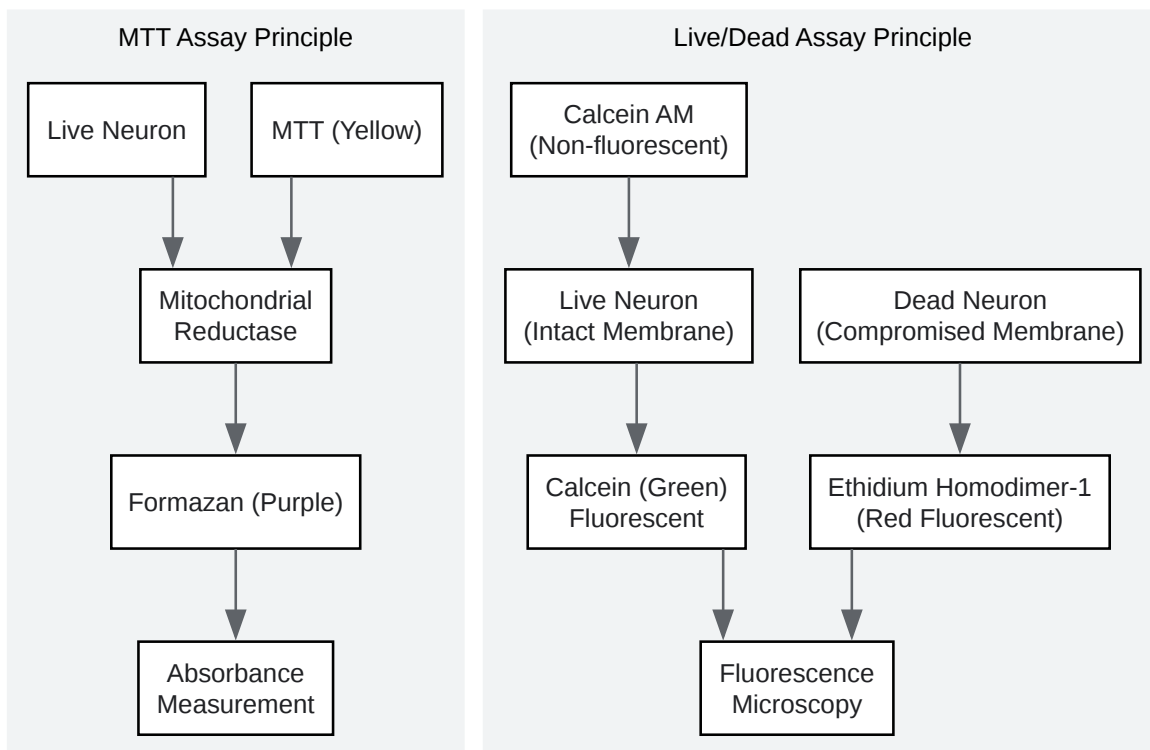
MTT Assay Principle

Live Neuron

MTT (Yellow)

Mitochondrial Reductase

Formazan (Purple)

Absorbance Measurement

Live/Dead Assay Principle

Calcein AM (Non-fluorescent)

Live Neuron (Intact Membrane)

Dead Neuron (Compromised Membrane)

Calcein (Green) Fluorescent

Ethidium Homodimer-1 (Red Fluorescent)

Fluorescence Microscopy